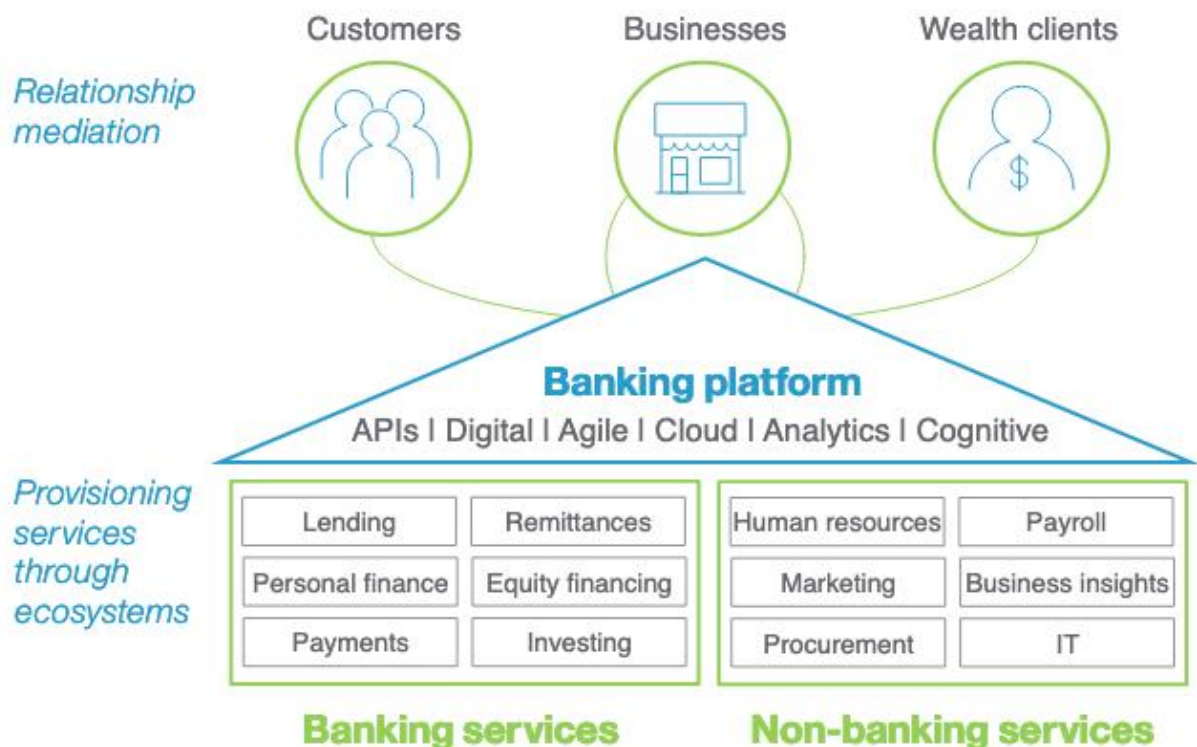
Customers

Businesses

Wealth clients

Relationship mediation

Banking platform

APIs | Digital | Agile | Cloud | Analytics | Cognitive

Provisioning services through ecosystems

Lending
Remittances
Personal finance
Equity financing
Payments
Investing

Human resources
Payroll
Marketing
Business insights
Procurement
IT

Banking services

Non-banking services